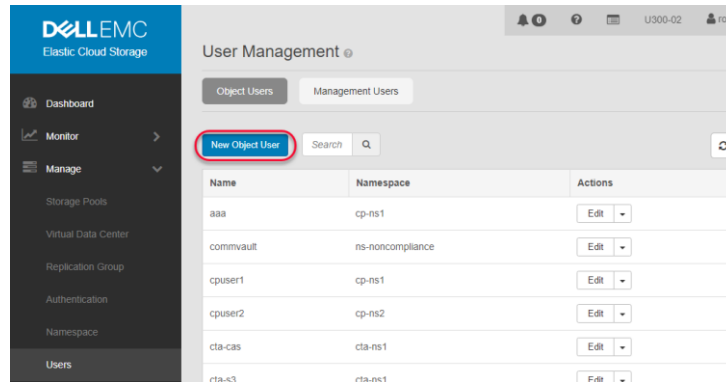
DELLEMC
Elastic Cloud Storage

Dashboard
Monitor
Manage
Storage Pools
Virtual Data Center
Replication Group
Authentication
Namespace
Users

0 U300-02 ro

User Management

Object Users
Management Users

New Object User
Search

| Name | Namespace | Actions |
|---|---|---|
| aaa | cp-ns1 | Edit |
| commvault | ns-noncompliance | Edit |
| cpuser1 | cp-ns1 | Edit |
| cpuser2 | cp-ns2 | Edit |
| cta-cas | cta-ns1 | Edit |
| cta-s3 | cta-ns1 | Edit |